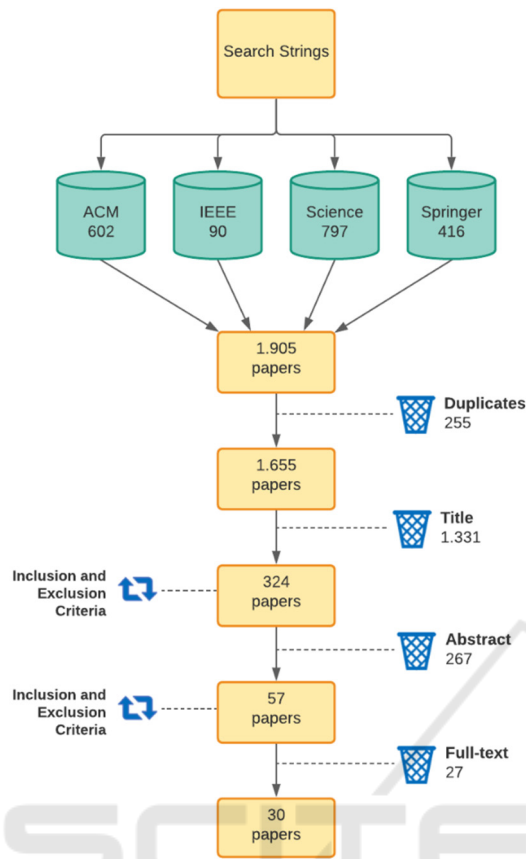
Search Strings

ACM
602

IEEE
90

Science
797

Springer
416

1.905
papers

Duplicates
255

1.655
papers

Title
1.331

Inclusion and Exclusion Criteria

324
papers

Abstract
267

Inclusion and Exclusion Criteria

57
papers

Full-text
27

30
papers